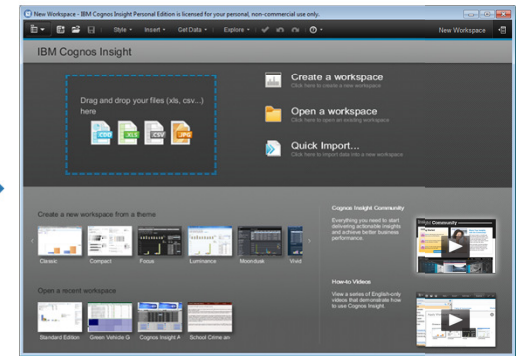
New Workspace - IBM Cognos Insight Personal Edition is licensed for your personal, non-commercial use only.

Style · Insert · Get Data · Explore ·

New Workspace

IBM Cognos Insight

Drag and drop your files (xls, csv...) here

CSV XLS CSV JPG

Create a workspace
Click here to create a new workspace

Open a workspace
Click here to open an existing workspace

Quick Import...
Click here to import data into a new workspace

Create a new workspace from a theme

Classic Compact Focus Luminance Moonbeam Void

Open a recent workspace

Standard Edition Green Vehicle G Cognos Insight A School Crime an

Cognos Insight Community

Everything you need to start delivering actionable insights and achieve better business performance.

How-to Videos

View a series of English-only videos that demonstrate how to use Cognos Insight.